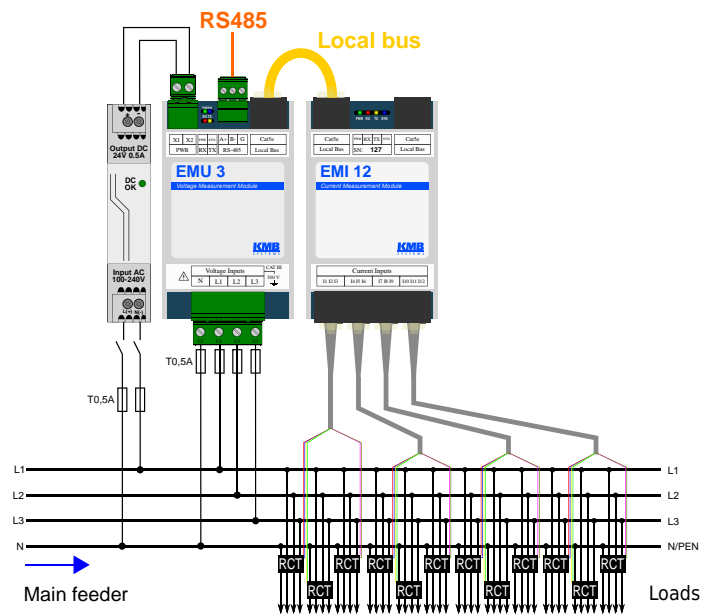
RS485

Local bus

Output DC 24V 0.5A

DC OK

Input AC 100-240V

X1 X2 PWR

A- B G RX TX RS-485

Cat5e Local Bus

EMU 3

Voltage Measurement Module

KMB SYSTEMS

Voltage Inputs

N L1 L2 L3

CAT III 300 V

T0,5A

T0,5A

Cat5e Local Bus

PWR RX TX SN: 127

Cat5e Local Bus

EMI 12

Current Measurement Module

KMB SYSTEMS

Current Inputs

I1 I2 I3 I4 I5 I6 I7 I8 I9 I10 I11 I12

L1

L2

L3

N

L1

L2

L3

N/PEN

RCT RCT RCT RCT RCT RCT RCT RCT RCT RCT RCT RCT

Main feeder

Loads